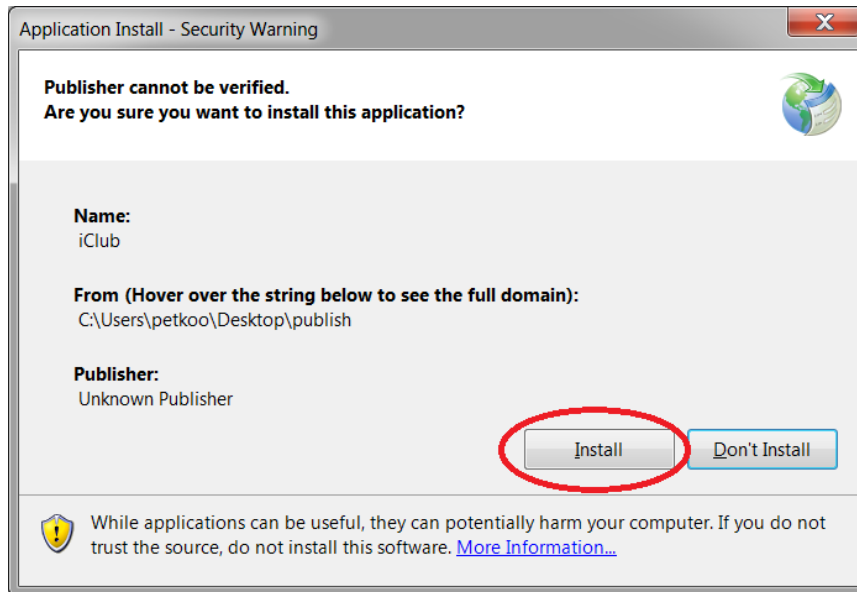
Application Install - Security Warning

X

Publisher cannot be verified.
Are you sure you want to install this application?

Name:
iClub

From (Hover over the string below to see the full domain):
C:\Users\petkoo\Desktop\publish

Publisher:
Unknown Publisher

Install

Don't Install

While applications can be useful, they can potentially harm your computer. If you do not trust the source, do not install this software. More Information...